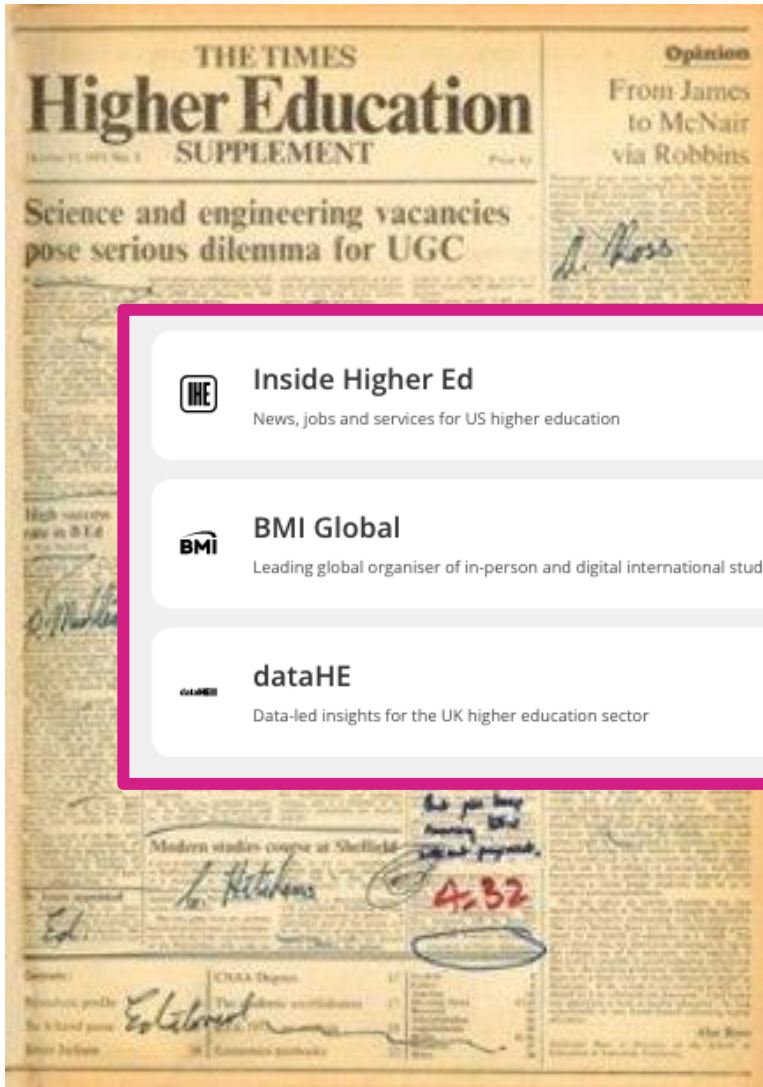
THE TIMES
Higher Education
SUPPLEMENT

Opinion
From James to McNair via Robbins

Science and engineering vacancies pose serious dilemma for UGC

High success rate in B.Ed

IHE
Inside Higher Ed
News, jobs and services for US higher education

BMI
BMI Global
Leading global organiser of in-person and digital international stud

dataHE
dataHE
Data-led insights for the UK higher education sector

Modern studies course at Sheffield

4.32

CNAA Degrees
Economics textbooks